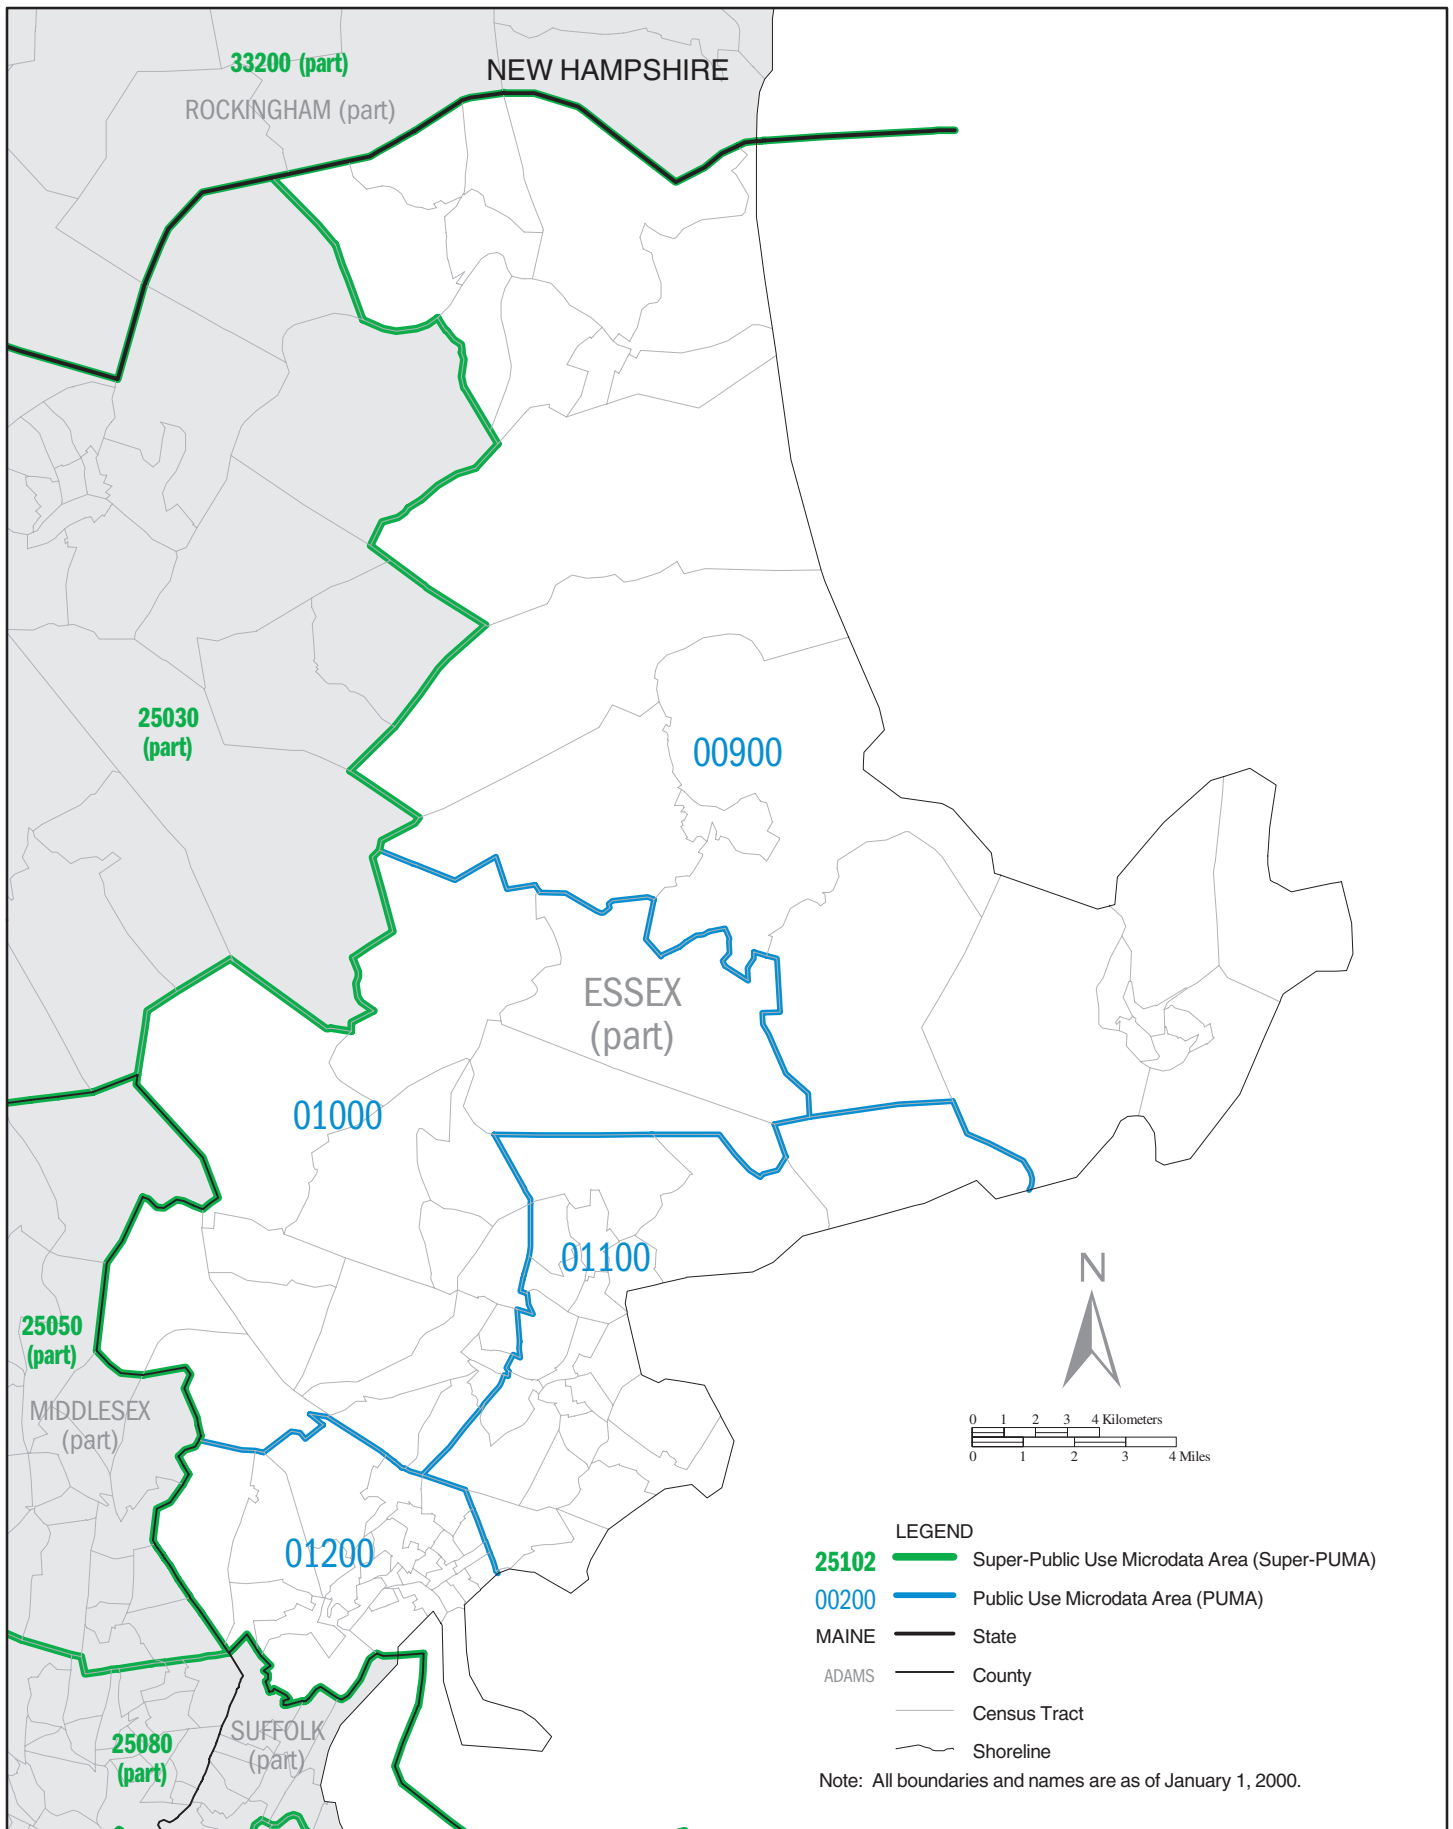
33200 (part)
NEW HAMPSHIRE
ROCKINGHAM (part)

25030
(part)

00900

ESSEX
(part)

01000

01100

25050
(part)

MIDDLESEX
(part)

01200

25080
(part)

SUFFOLK
(part)

N

0 1 2 3 4 Kilometers
0 1 2 3 4 Miles

LEGEND
25102 Super-Public Use Microdata Area (Super-PUMA)
00200 Public Use Microdata Area (PUMA)
MAINE State
ADAMS County
Census Tract
Shoreline
Note: All boundaries and names are as of January 1, 2000.